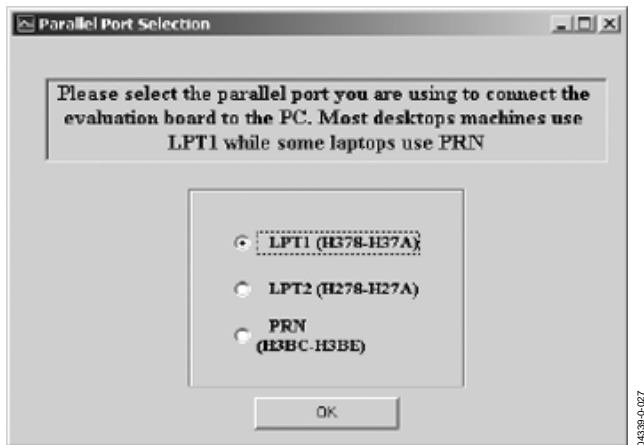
Parallel Port Selection

Please select the parallel port you are using to connect the evaluation board to the PC. Most desktops machines use LPT1 while some laptops use PRN

LPT1 (H378-H37A)

LPT2 (H278-H27A)

PRN (H3BC-H3BE)

OK

04339-0-027